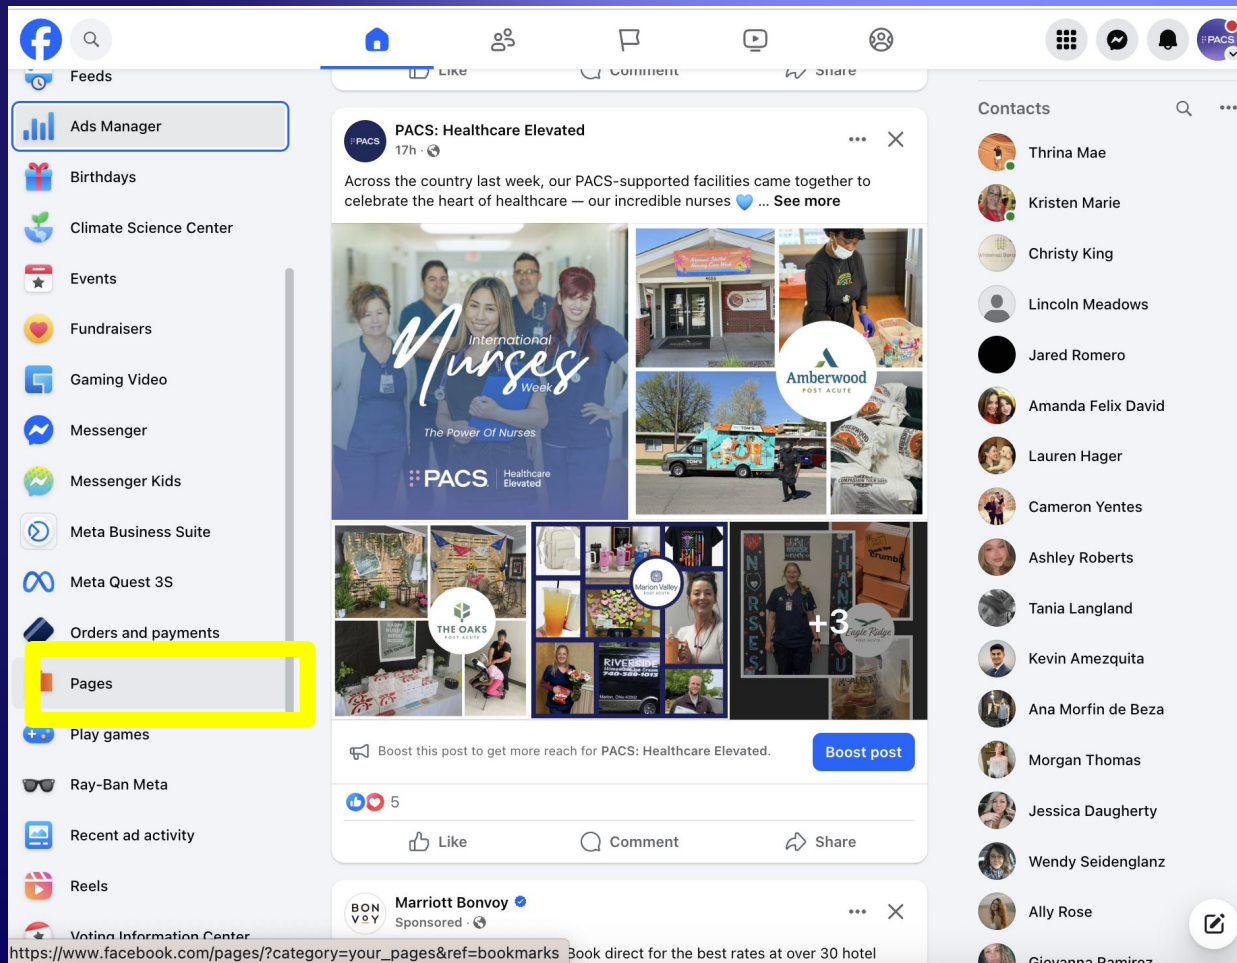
Feeds
Ads Manager
Birthdays
Climate Science Center
Events
Fundraisers
Gaming Video
Messenger
Messenger Kids
Meta Business Suite
Meta Quest 3S
Orders and payments
Pages
Play games
Ray-Ban Meta
Recent ad activity
Reels
Voting Information Center

Like Comment Share

PACS: Healthcare Elevated
17h ·
Across the country last week, our PACS-supported facilities came together to celebrate the heart of healthcare — our incredible nurses 💙 ... See more

International Nurses Week
The Power Of Nurses
PACS Healthcare Elevated
Amberwood POST ACUTE
THE OAKS POST ACUTE
Marion Valley POST ACUTE
RIVERSIDE
NURSES
THANK YOU
+3
Eagle Ridge

Boost this post to get more reach for PACS: Healthcare Elevated.
Boost post
5
Like Comment Share

Marriott Bonvoy
Sponsored ·
Book direct for the best rates at over 30 hotel

Contacts
Thrina Mae
Kristen Marie
Christy King
Lincoln Meadows
Jared Romero
Amanda Felix David
Lauren Hager
Cameron Yentes
Ashley Roberts
Tania Langland
Kevin Amezquita
Ana Morfin de Beza
Morgan Thomas
Jessica Daugherty
Wendy Seidenglanz
Ally Rose
Giovanna Ramirez

https://www.facebook.com/pages/?category=your_pages&ref=bookmarks